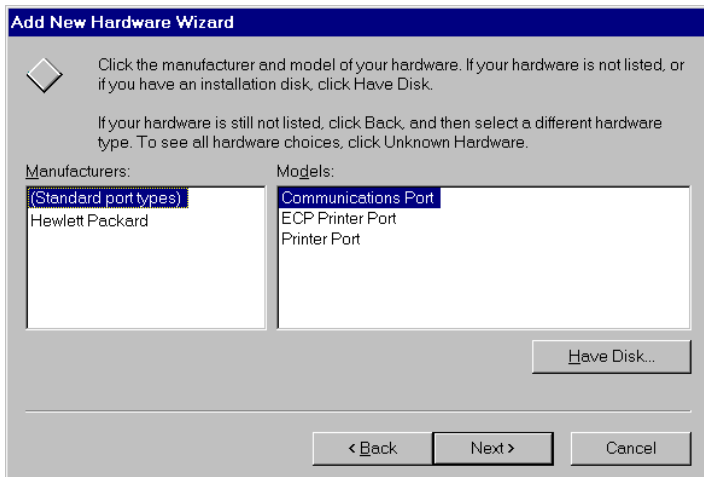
Add New Hardware Wizard

Click the manufacturer and model of your hardware. If your hardware is not listed, or if you have an installation disk, click Have Disk.

If your hardware is still not listed, click Back, and then select a different hardware type. To see all hardware choices, click Unknown Hardware.

Manufacturers:

(Standard port types)
Hewlett Packard

Models:

Communications Port
ECP Printer Port
Printer Port

Have Disk...

< Back

Next >

Cancel